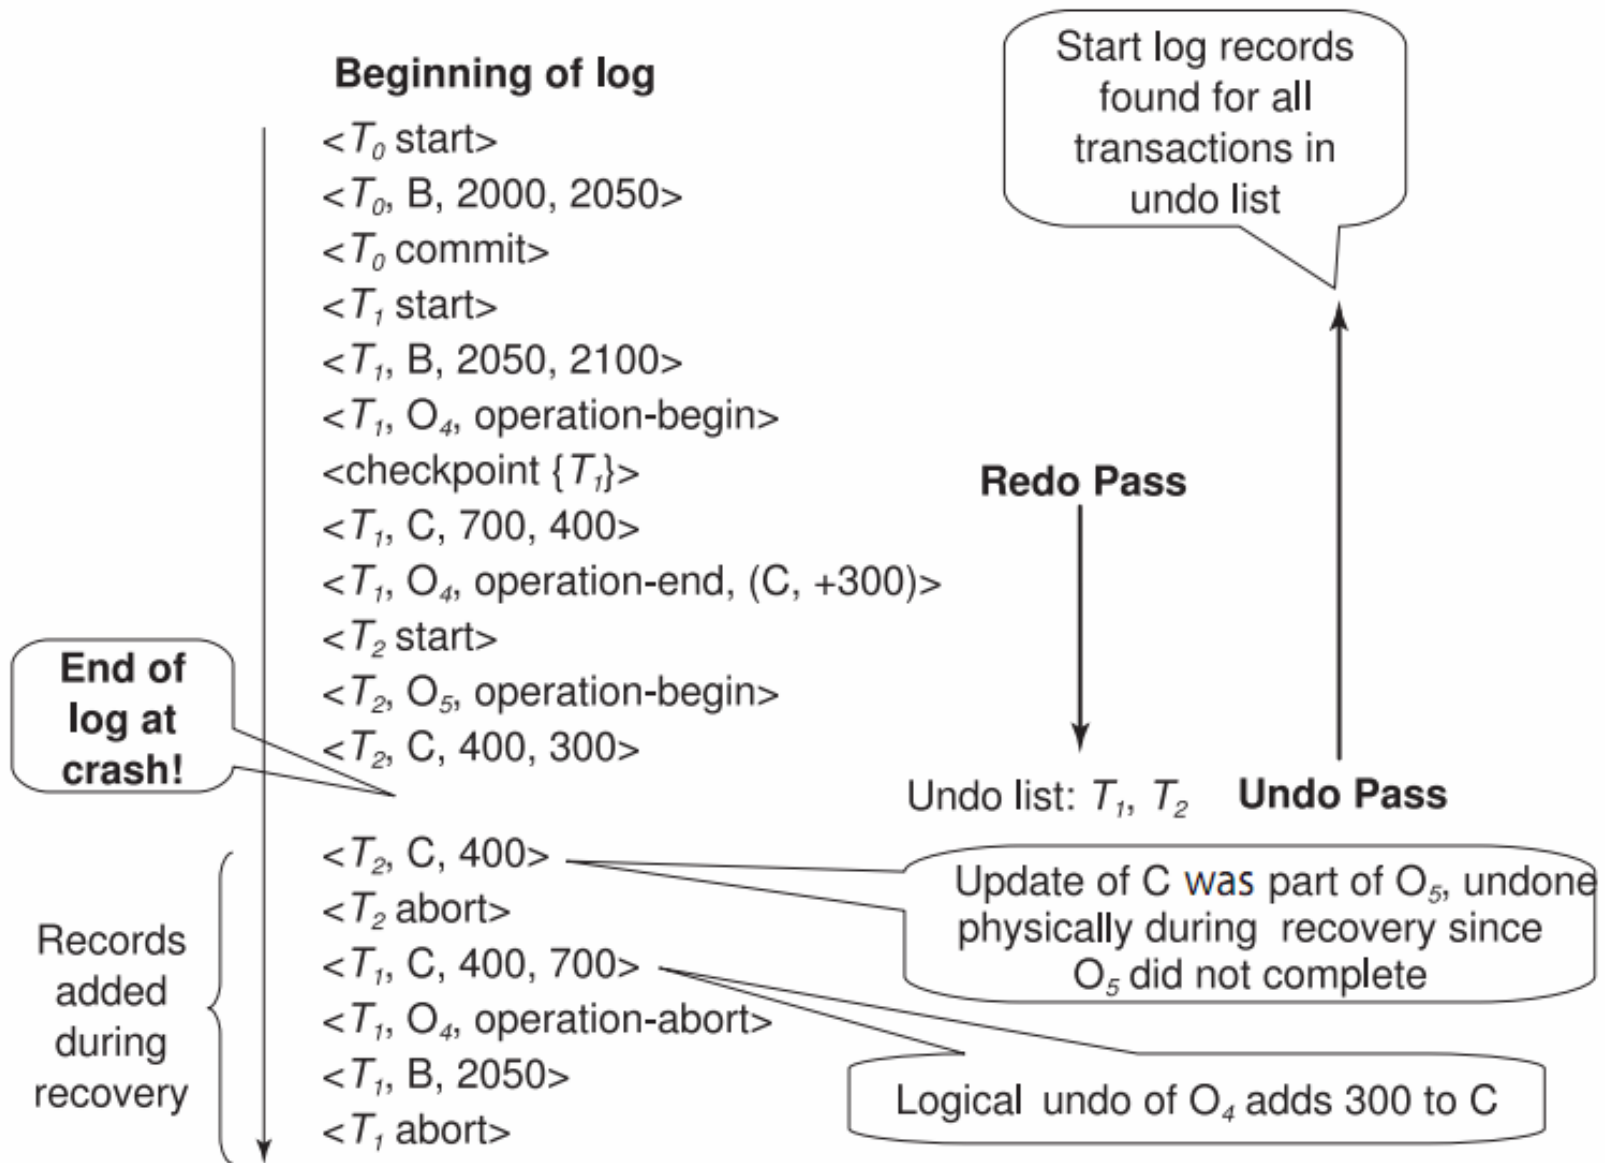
Beginning of log

Start log records found for all transactions in undo list

$<T_0$ start>
$<T_0$, B, 2000, 2050>
$<T_0$ commit>
$<T_1$ start>
$<T_1$, B, 2050, 2100>
$<T_1$, $O_4$, operation-begin>
<checkpoint $\{T_1\}$>
$<T_1$, C, 700, 400>
$<T_1$, $O_4$, operation-end, (C, +300)>
$<T_2$ start>
$<T_2$, $O_5$, operation-begin>
$<T_2$, C, 400, 300>

Redo Pass

End of log at crash!

Undo list: $T_1$, $T_2$

Undo Pass

$<T_2$, C, 400>
$<T_2$ abort>
$<T_1$, C, 400, 700>
$<T_1$, $O_4$, operation-abort>
$<T_1$, B, 2050>
$<T_1$ abort>

Records added during recovery

Update of C was part of $O_5$, undone physically during recovery since $O_5$ did not complete

Logical undo of $O_4$ adds 300 to C